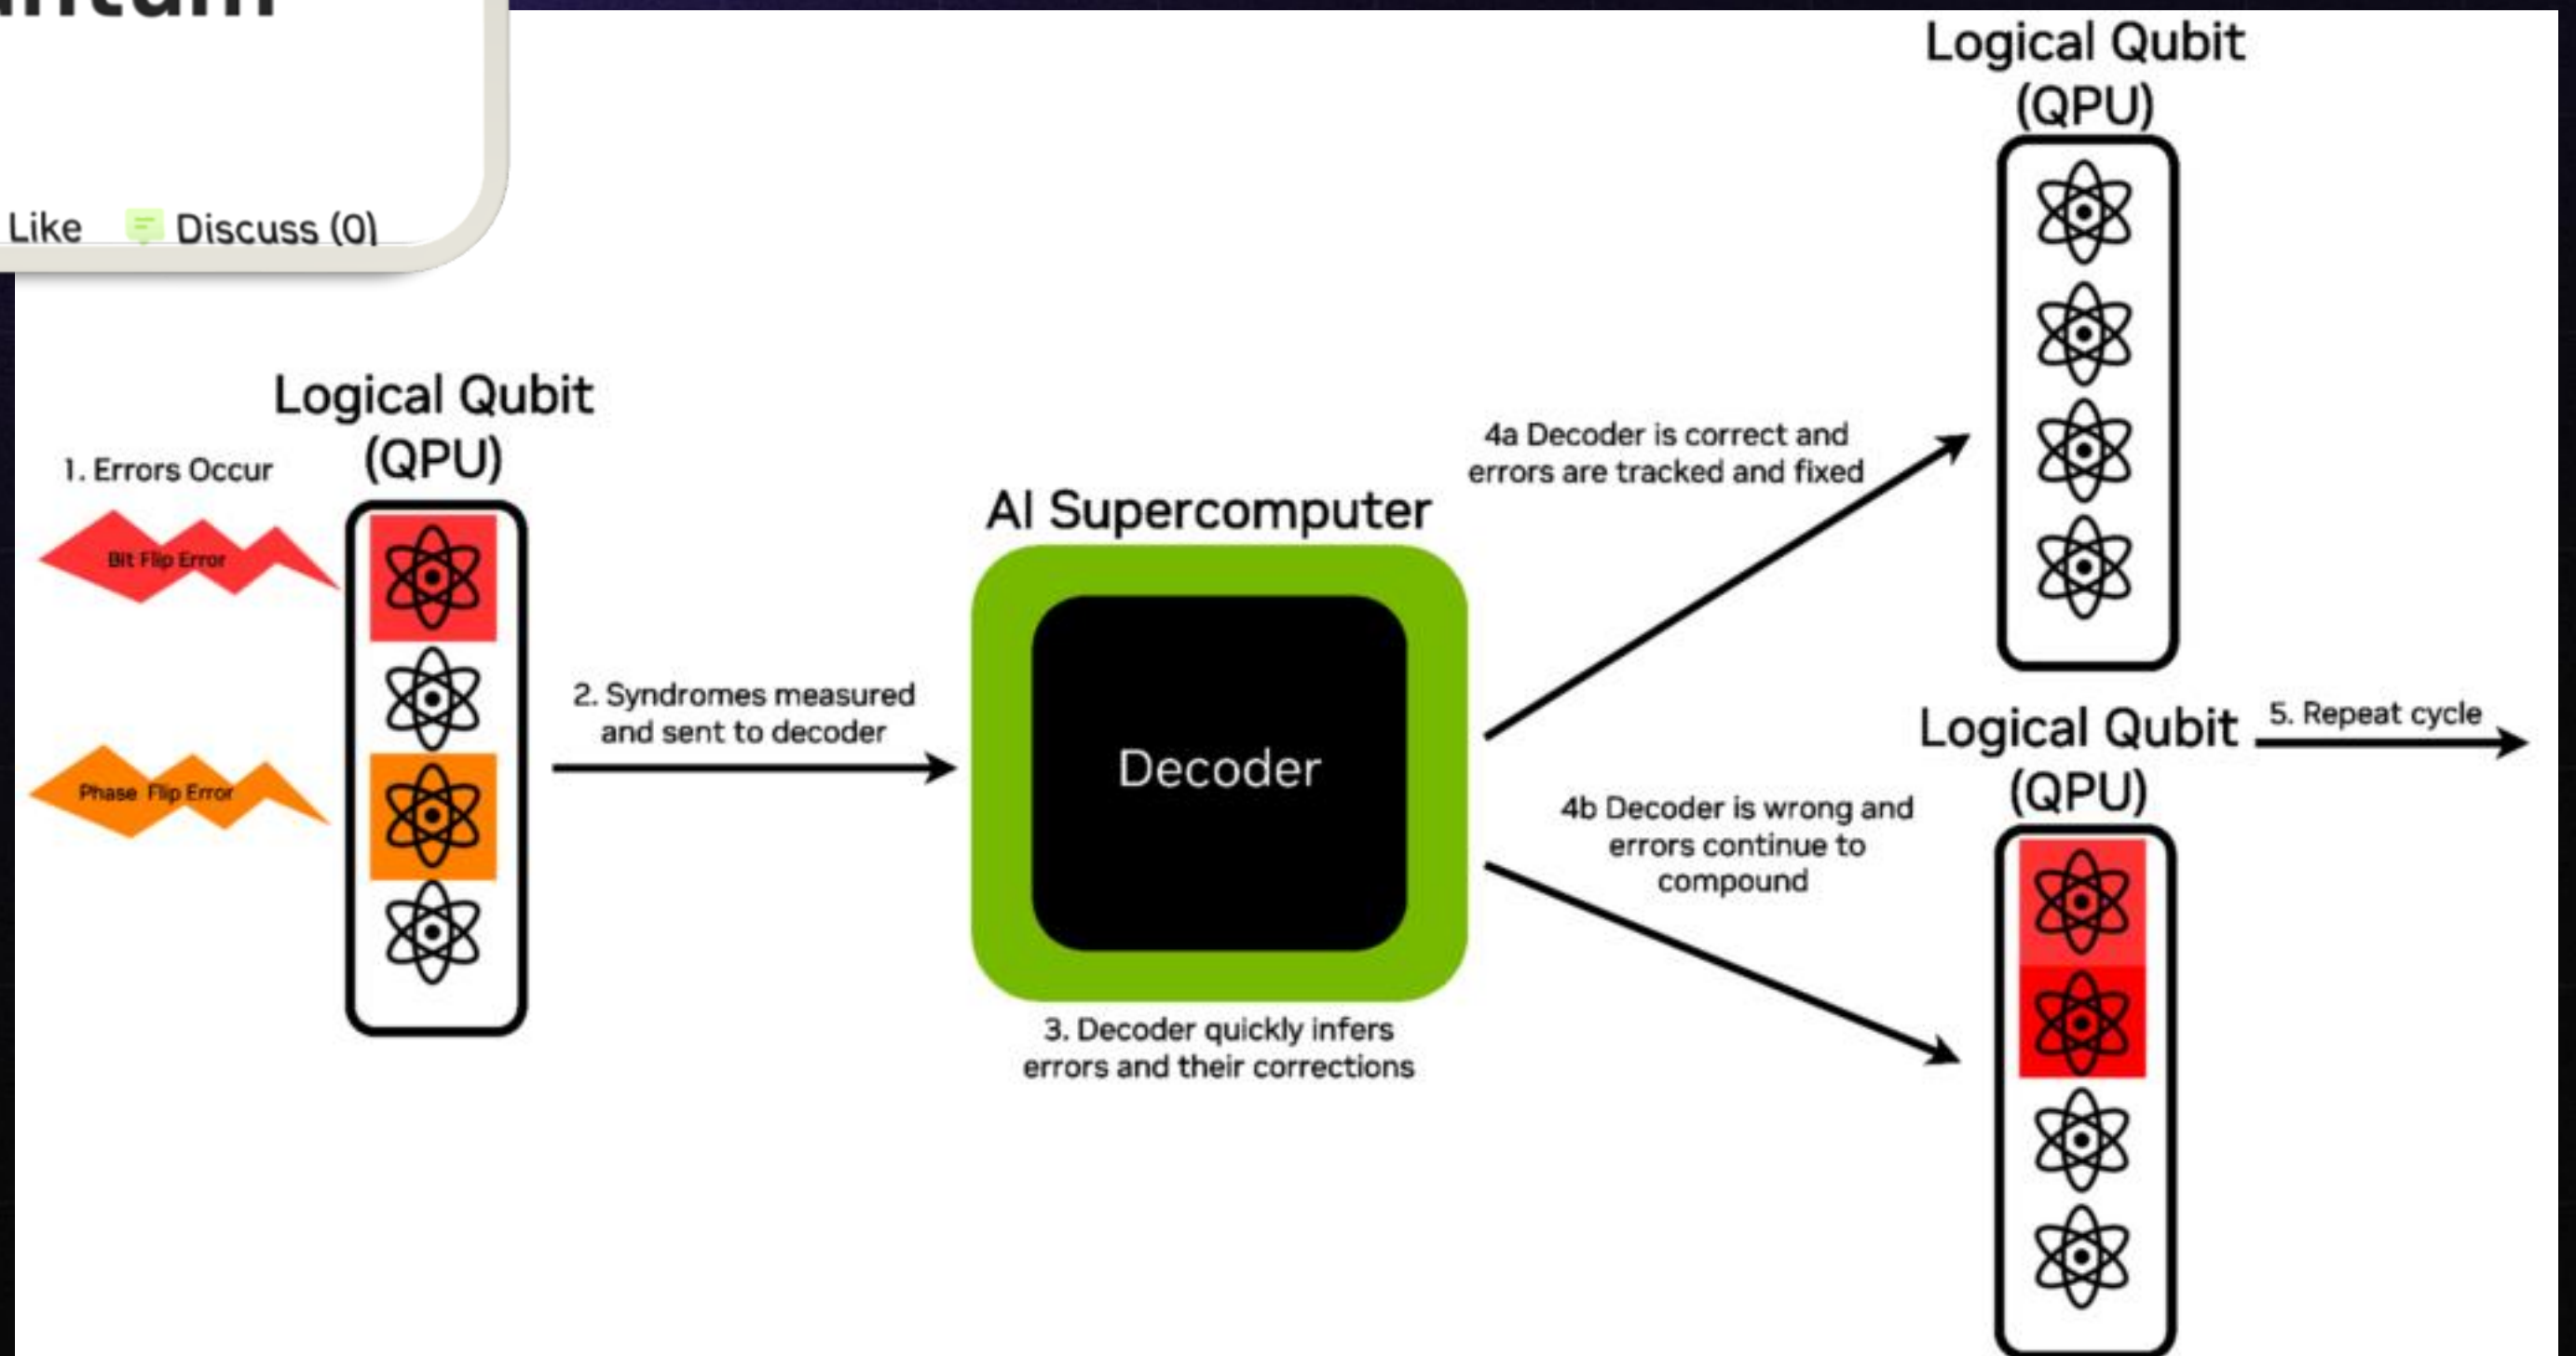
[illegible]ntum

Like Discuss (0)

Logical Qubit (QPU)

Logical Qubit (QPU)

1. Errors Occur

Bit Flip Error

Phase Flip Error

2. Syndromes measured and sent to decoder

AI Supercomputer

Decoder

3. Decoder quickly infers errors and their corrections

4a Decoder is correct and errors are tracked and fixed

4b Decoder is wrong and errors continue to compound

Logical Qubit (QPU)

5. Repeat cycle